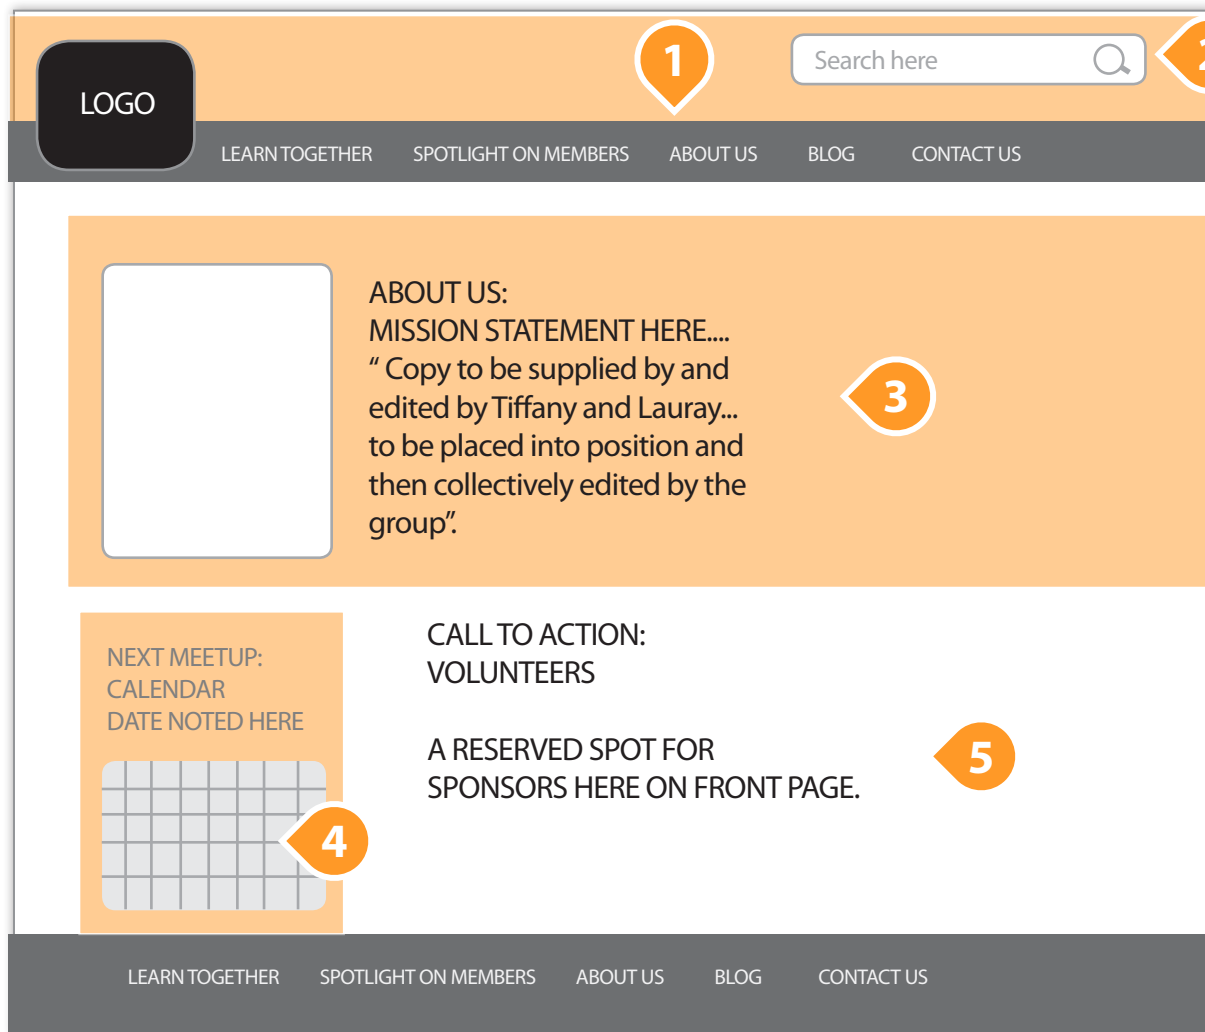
LOGO

1

Search here

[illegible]

LEARN TOGETHER SPOTLIGHT ON MEMBERS ABOUT US BLOG CONTACT US

ABOUT US:
MISSION STATEMENT HERE....
" Copy to be supplied by and edited by Tiffany and Lauray... to be placed into position and then collectively edited by the group".

3

NEXT MEETUP:
CALENDAR
DATE NOTED HERE

4

CALL TO ACTION:
VOLUNTEERS

A RESERVED SPOT FOR SPONSORS HERE ON FRONT PAGE.

5

LEARN TOGETHER SPOTLIGHT ON MEMBERS ABOUT US BLOG CONTACT US